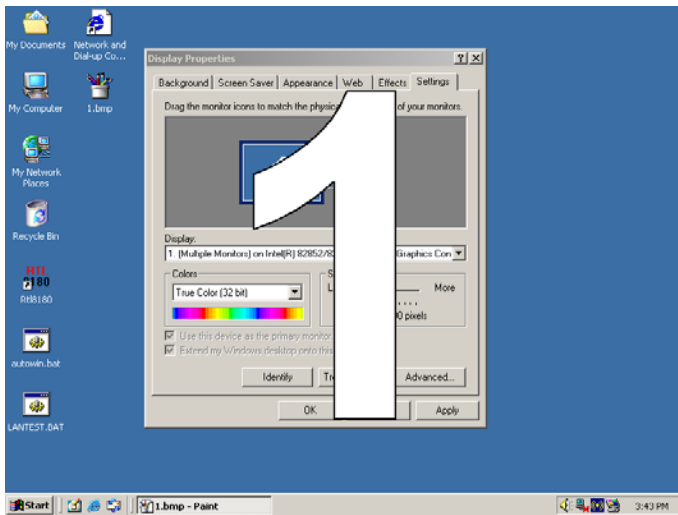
My Documents

Network and Dial-up Co...

My Computer

1.bmp

My Network Places

Recycle Bin

RTL 8180

Rtl8180

autowin.bat

LANTEST.BAT

Display Properties

? X

Background | Screen Saver | Appearance | Web | Effects | Settings

Drag the monitor icons to match the physic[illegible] of your monitors.

1

Display:

1. (Multiple Monitors) on Intel(R) 82852/8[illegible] Graphics Con

Colors

True Color (32 bit)

S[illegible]

L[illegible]

More

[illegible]0 pixels

Use this device as the primary monitor

Extend my Windows desktop onto this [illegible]

Identify

Tr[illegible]

Advanced...

OK

Apply

Start

1.bmp - Paint

3:43 PM